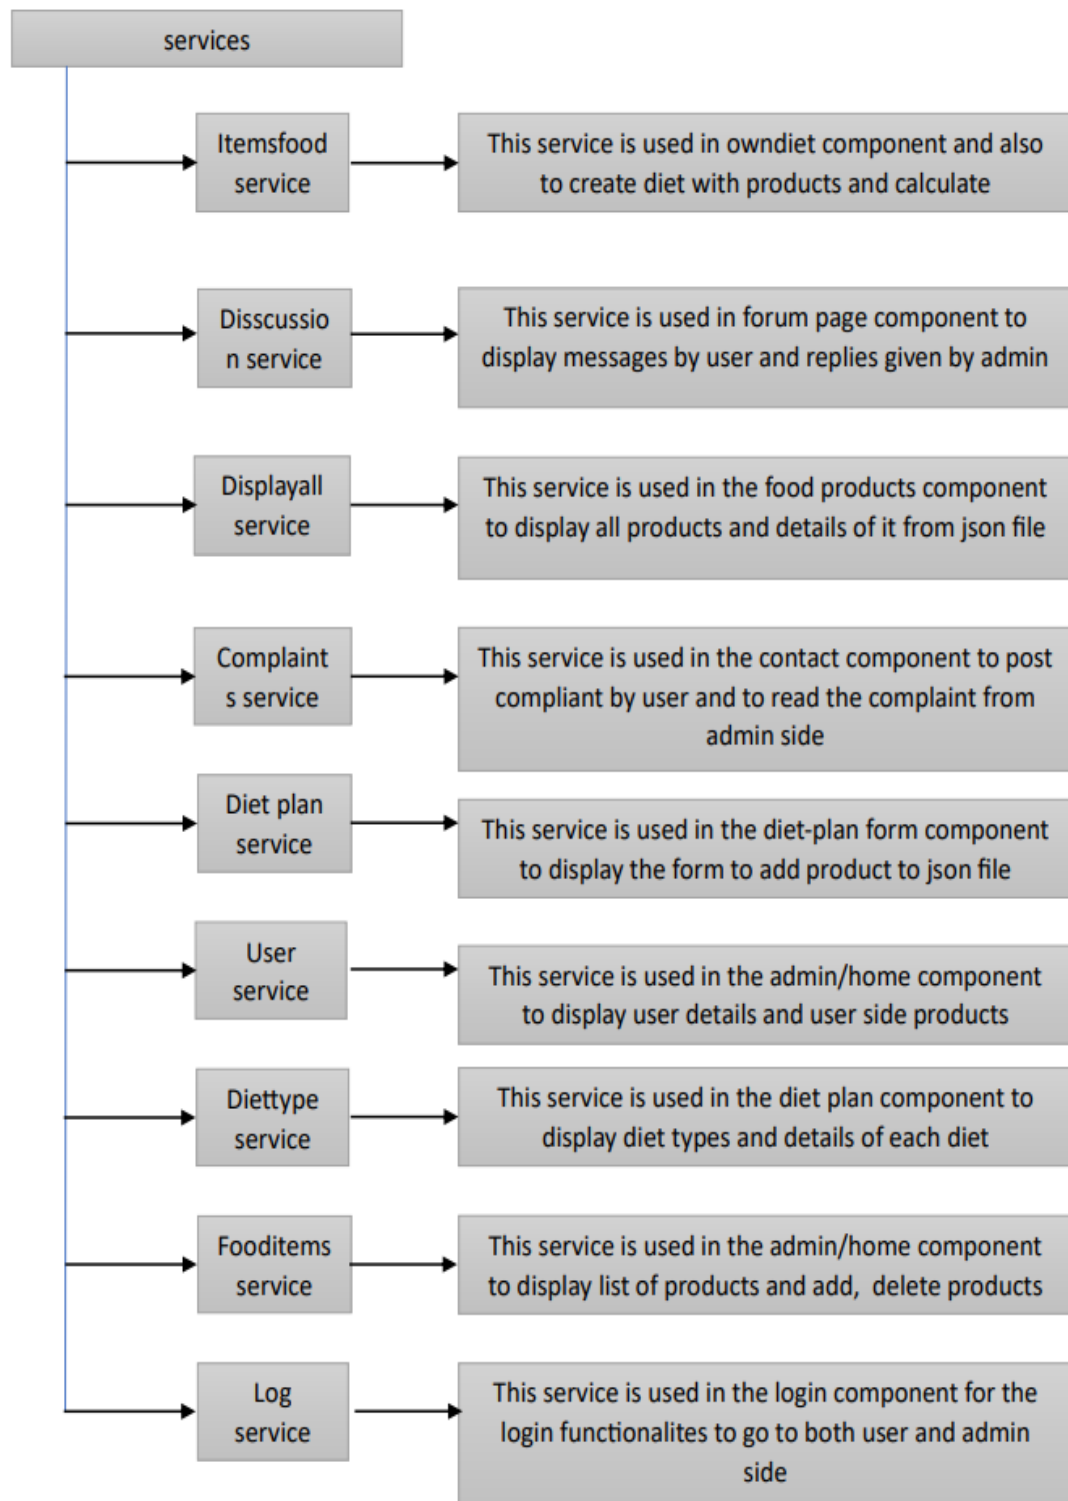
services

Itemsfood service

This service is used in owndiet component and also to create diet with products and calculate

Disscussio n service

This service is used in forum page component to display messages by user and replies given by admin

Displayall service

This service is used in the food products component to display all products and details of it from json file

Complaint s service

This service is used in the contact component to post compliant by user and to read the complaint from admin side

Diet plan service

This service is used in the diet-plan form component to display the form to add product to json file

User service

This service is used in the admin/home component to display user details and user side products

Diettype service

This service is used in the diet plan component to display diet types and details of each diet

Fooditems service

This service is used in the admin/home component to display list of products and add, delete products

Log service

This service is used in the login component for the login functionalites to go to both user and admin side